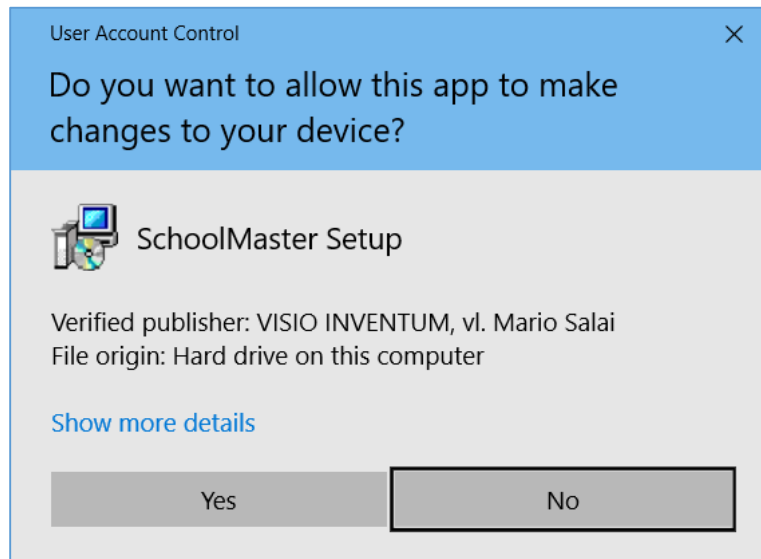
User Account Control

×

Do you want to allow this app to make changes to your device?

SchoolMaster Setup

Verified publisher: VISIO INVENTUM, vl. Mario Salai
File origin: Hard drive on this computer

Show more details

Yes

No